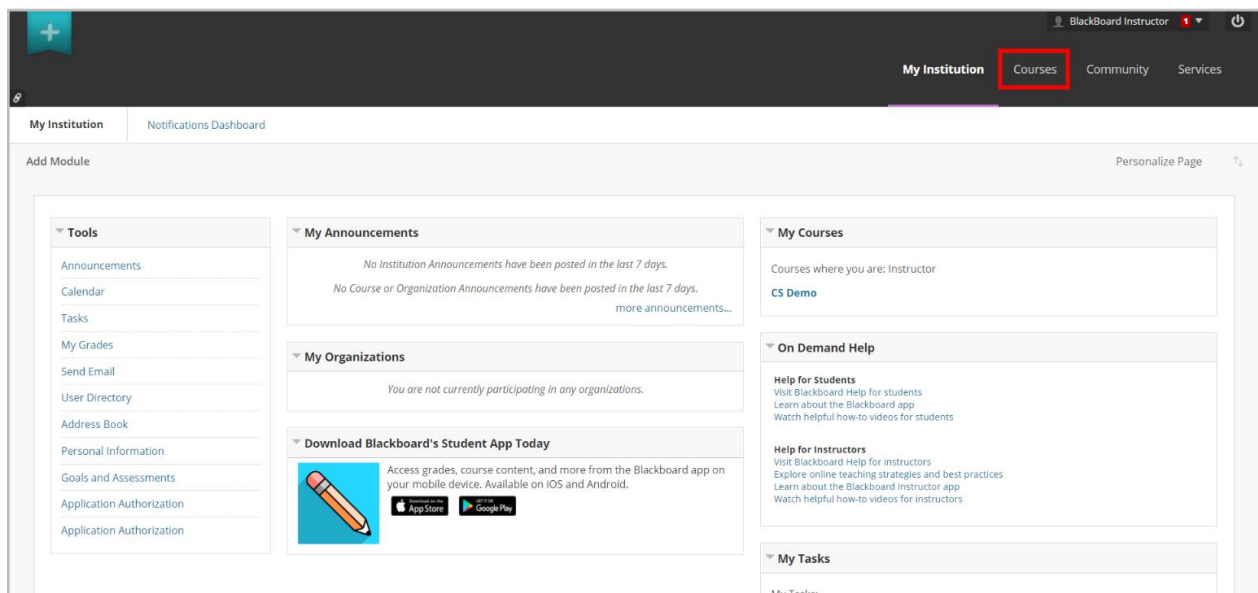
BlackBoard Instructor 1

My Institution Courses Community Services

My Institution Notifications Dashboard

Add Module

Personalize Page

Tools

Announcements
Calendar
Tasks
My Grades
Send Email
User Directory
Address Book
Personal Information
Goals and Assessments
Application Authorization
Application Authorization

My Announcements

No Institution Announcements have been posted in the last 7 days.

No Course or Organization Announcements have been posted in the last 7 days.

more announcements...

My Organizations

You are not currently participating in any organizations.

Download Blackboard's Student App Today

Access grades, course content, and more from the Blackboard app on your mobile device. Available on iOS and Android.

App Store Google Play

My Courses

Courses where you are: Instructor

CS Demo

On Demand Help

Help for Students
Visit Blackboard Help for students
Learn about the Blackboard app
Watch helpful how-to videos for students

Help for Instructors
Visit Blackboard Help for instructors
Explore online teaching strategies and best practices
Learn about the Blackboard Instructor app
Watch helpful how-to videos for instructors

My Tasks

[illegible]